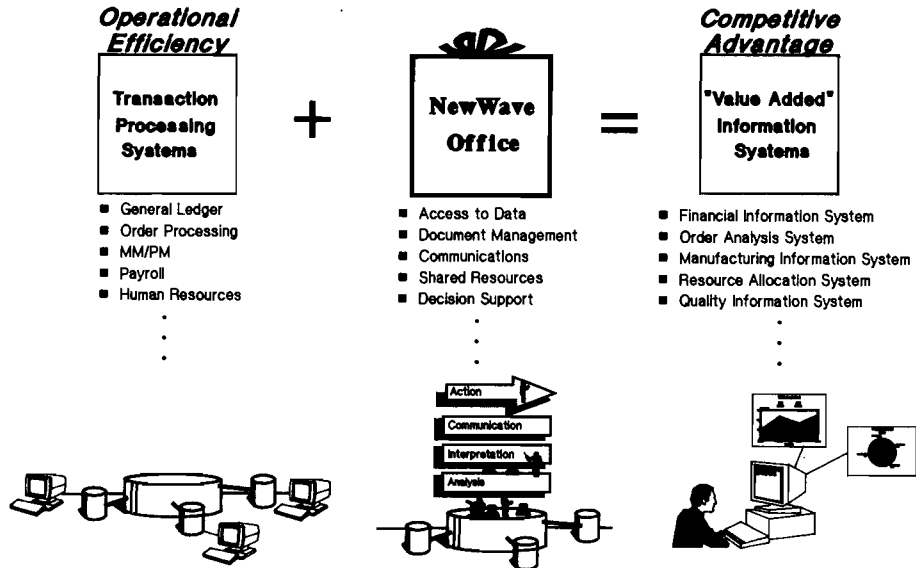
Operational Efficiency

Transaction Processing Systems

- General Ledger
- Order Processing
- MM/PM
- Payroll
- Human Resources

+

NewWave Office

- Access to Data
- Document Management
- Communications
- Shared Resources
- Decision Support

Action

Communication

Interpretation

Analysis

=

Competitive Advantage

"Value Added" Information Systems

- Financial Information System
- Order Analysis System
- Manufacturing Information System
- Resource Allocation System
- Quality Information System